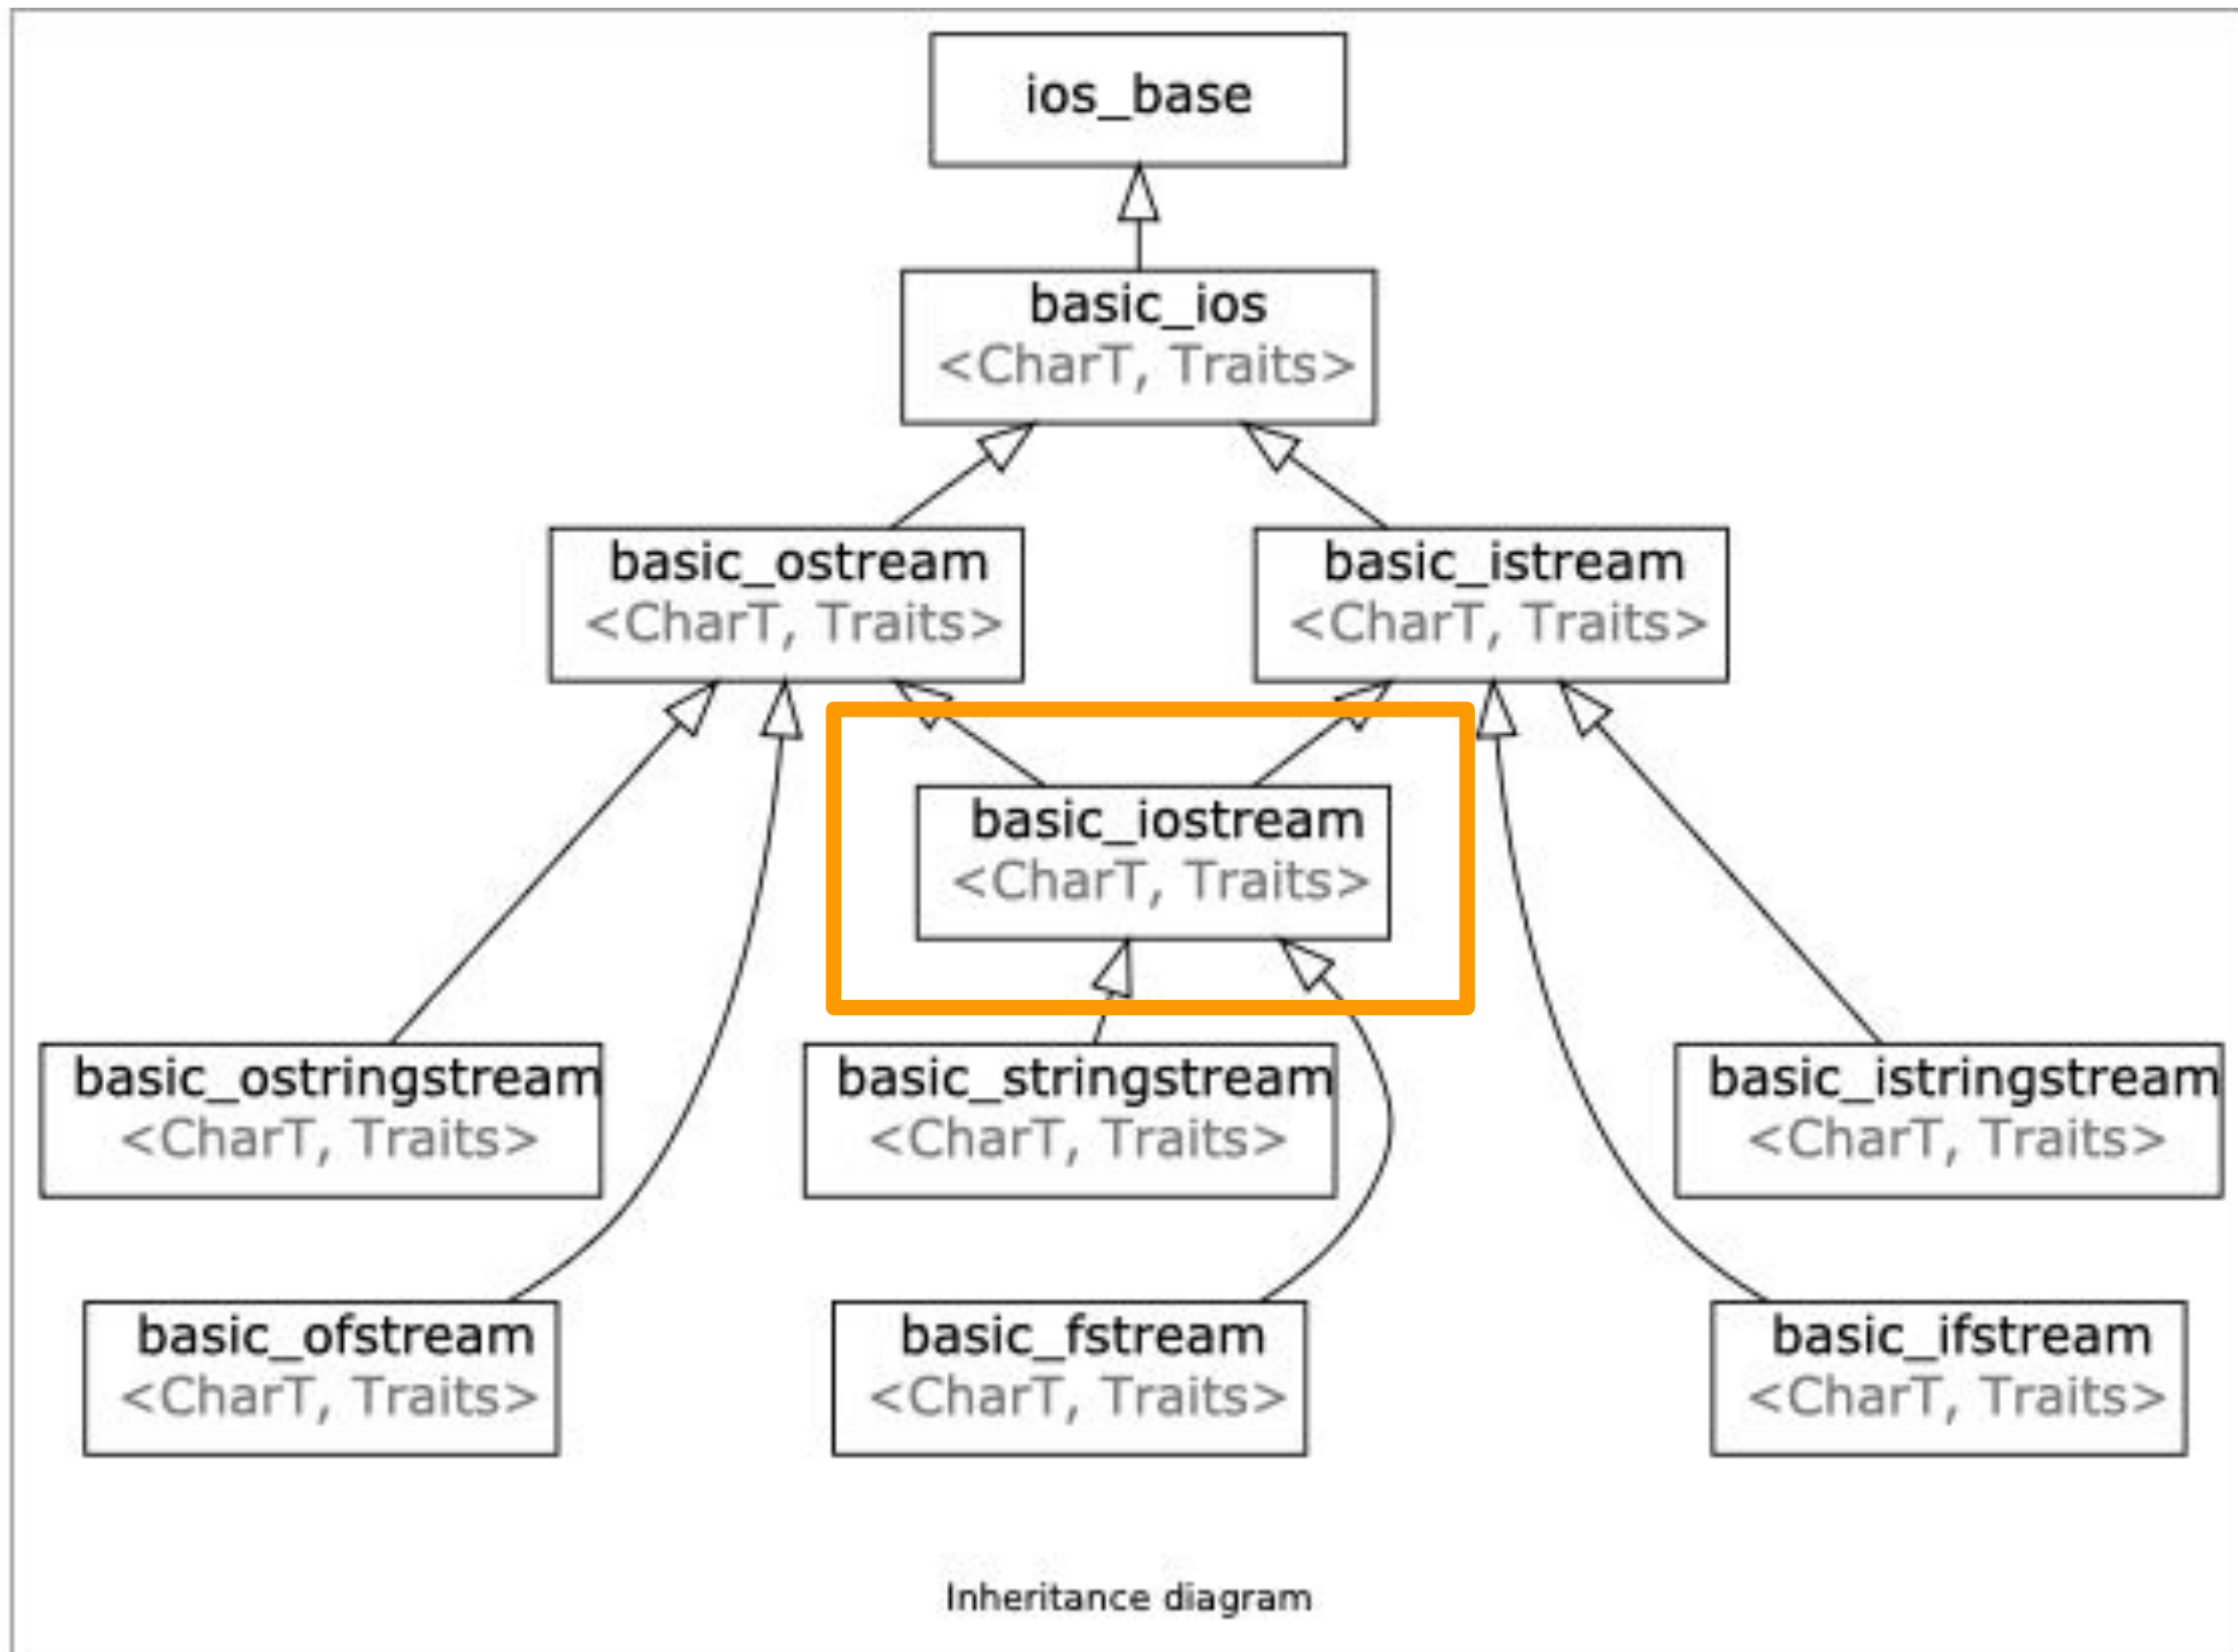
ios_base

basic_ios
<CharT, Traits>

basic_ostream
<CharT, Traits>

basic_istream
<CharT, Traits>

basic_iostream
<CharT, Traits>

basic_ostringstream
<CharT, Traits>

basic_stringstream
<CharT, Traits>

basic_istringstream
<CharT, Traits>

basic_ofstream
<CharT, Traits>

basic_fstream
<CharT, Traits>

basic_ifstream
<CharT, Traits>

Inheritance diagram